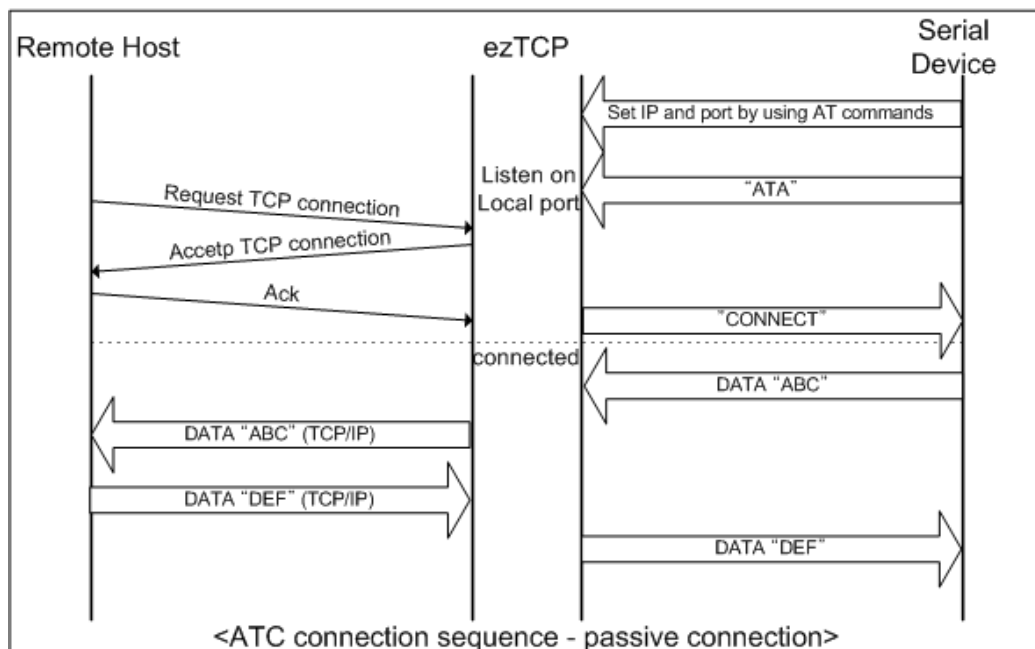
Remote Host

ezTCP

Serial Device

Set IP and port by using AT commands

Listen on Local port

"ATA"

Request TCP connection

Accetp TCP connection

Ack

"CONNECT"

connected

DATA "ABC"

DATA "ABC" (TCP/IP)

DATA "DEF" (TCP/IP)

DATA "DEF"

<ATC connection sequence - passive connection>